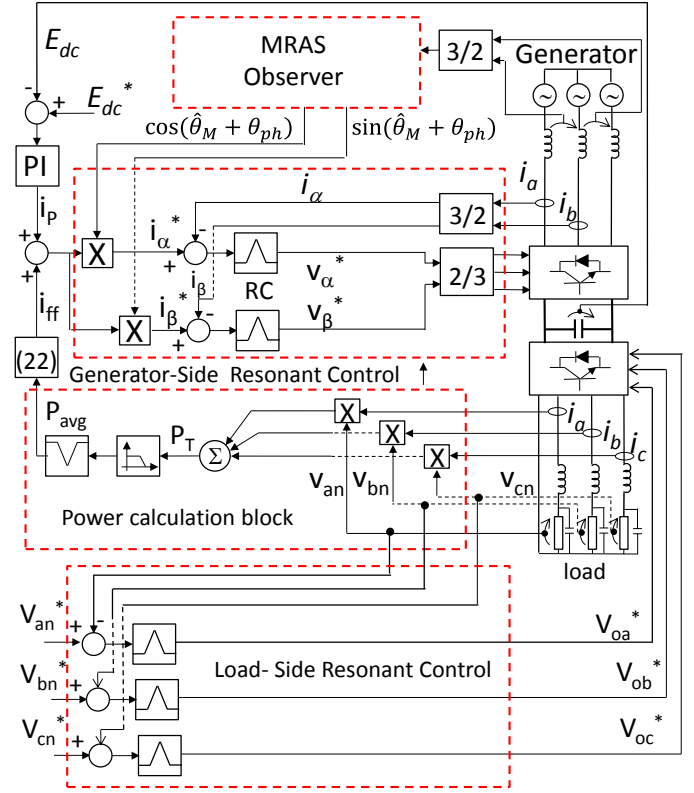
$E_{dc}$

$E_{dc}^*$

MRAS Observer

3/2

Generator

$\cos(\hat{\theta}_M + \theta_{ph})$

$\sin(\hat{\theta}_M + \theta_{ph})$

PI

$i_P$

$i_\alpha$

$i_a$

$i_b$

3/2

X

$i_\alpha^*$

$i_\beta$

$v_\alpha^*$

2/3

X

$i_\beta^*$

RC

$v_\beta^*$

$i_{ff}$

(22)

Generator-Side Resonant Control

$P_{avg}$

$P_T$

$\Sigma$

X

X

X

$i_a$

$i_b$

$j_c$

$v_{an}$

$v_{bn}$

$v_{cn}$

Power calculation block

load

$V_{an}^*$

$V_{oa}^*$

Load- Side Resonant Control

$V_{bn}^*$

$V_{ob}^*$

$V_{cn}^*$

$V_{oc}^*$